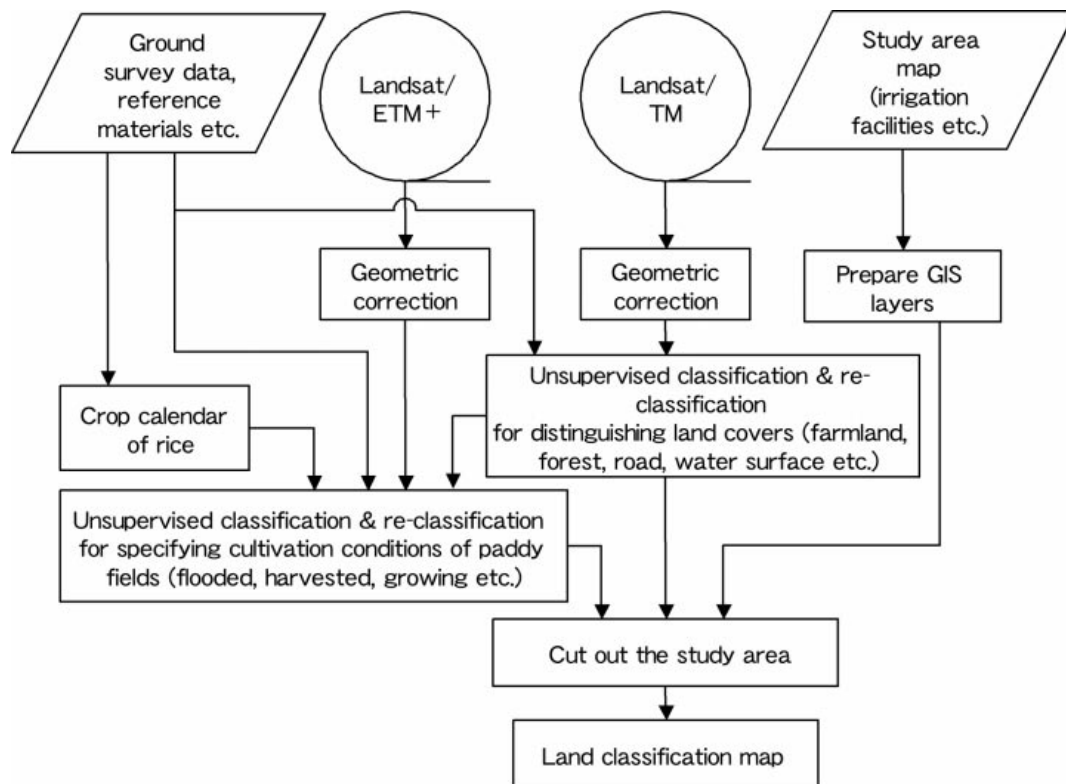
Ground survey data, reference materials etc.

Landsat/ ETM＋

Landsat/ TM

Study area map (irrigation facilities etc.)

Geometric correction

Geometric correction

Prepare GIS layers

Unsupervised classification & re-classification for distinguishing land covers (farmland, forest, road, water surface etc.)

Crop calendar of rice

Unsupervised classification & re-classification for specifying cultivation conditions of paddy fields (flooded, harvested, growing etc.)

Cut out the study area

Land classification map